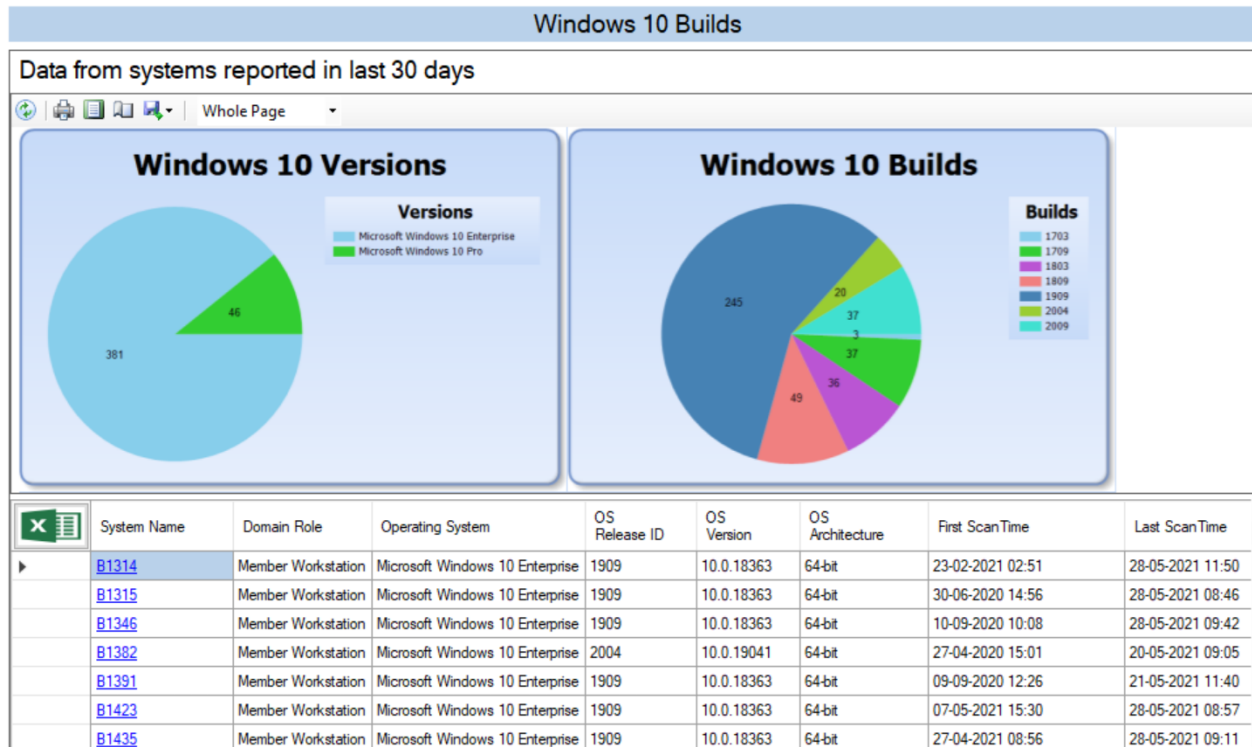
Windows 10 Builds

Data from systems reported in last 30 days

Whole Page

Windows 10 Versions

Versions
Microsoft Windows 10 Enterprise
Microsoft Windows 10 Pro

46
381

Windows 10 Builds

Builds
1703
1709
1803
1809
1909
2004
2009

245
20
37
3
37
36
49

| | System Name | Domain Role | Operating System | OS Release ID | OS Version | OS Architecture | First ScanTime | Last ScanTime |
|---|---|---|---|---|---|---|---|---|
| ▸ | B1314 | Member Workstation | Microsoft Windows 10 Enterprise | 1909 | 10.0.18363 | 64-bit | 23-02-2021 02:51 | 28-05-2021 11:50 |
| | B1315 | Member Workstation | Microsoft Windows 10 Enterprise | 1909 | 10.0.18363 | 64-bit | 30-06-2020 14:56 | 28-05-2021 08:46 |
| | B1346 | Member Workstation | Microsoft Windows 10 Enterprise | 1909 | 10.0.18363 | 64-bit | 10-09-2020 10:08 | 28-05-2021 09:42 |
| | B1382 | Member Workstation | Microsoft Windows 10 Enterprise | 2004 | 10.0.19041 | 64-bit | 27-04-2020 15:01 | 20-05-2021 09:05 |
| | B1391 | Member Workstation | Microsoft Windows 10 Enterprise | 1909 | 10.0.18363 | 64-bit | 09-09-2020 12:26 | 21-05-2021 11:40 |
| | B1423 | Member Workstation | Microsoft Windows 10 Enterprise | 1909 | 10.0.18363 | 64-bit | 07-05-2021 15:30 | 28-05-2021 08:57 |
| | B1435 | Member Workstation | Microsoft Windows 10 Enterprise | 1909 | 10.0.18363 | 64-bit | 27-04-2021 08:56 | 28-05-2021 09:11 |